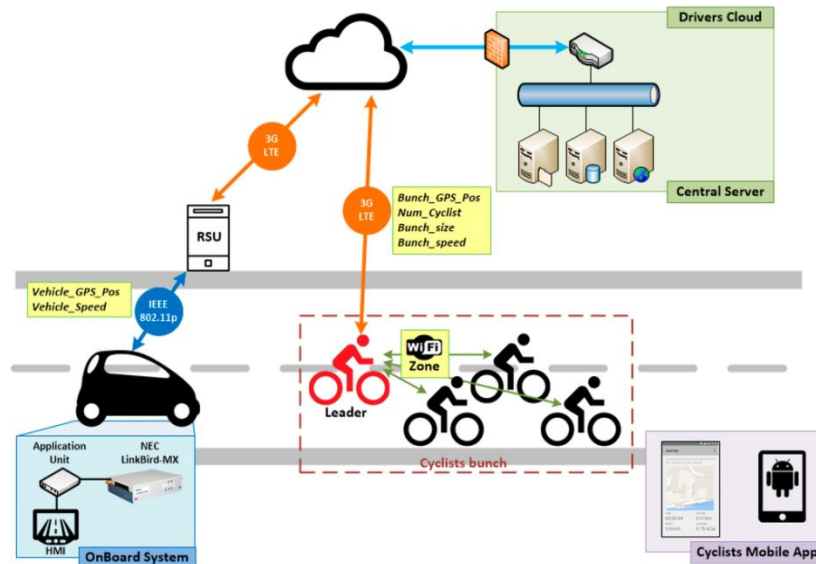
Drivers Cloud

Central Server

3G LTE

3G LTE

Bunch_GPS_Pos
Num_Cyclist
Bunch_size
Bunch_speed

RSU

Vehicle_GPS_Pos
Vehicle_Speed

IEEE 802.11p

Wi Fi Zone

Leader

Cyclists bunch

Application Unit

NEC LinkBird-MX

HMI

OnBoard System

Cyclists Mobile App